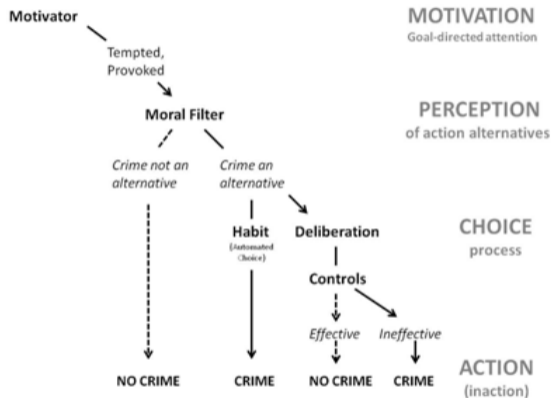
Motivator

Tempted, Provoked

Moral Filter

Crime not an alternative

Crime an alternative

Habit (Automated Choice)

Deliberation

Controls

Effective

Ineffective

NO CRIME

CRIME

NO CRIME

CRIME

MOTIVATION
Goal-directed attention

PERCEPTION
of action alternatives

CHOICE
process

ACTION
(inaction)